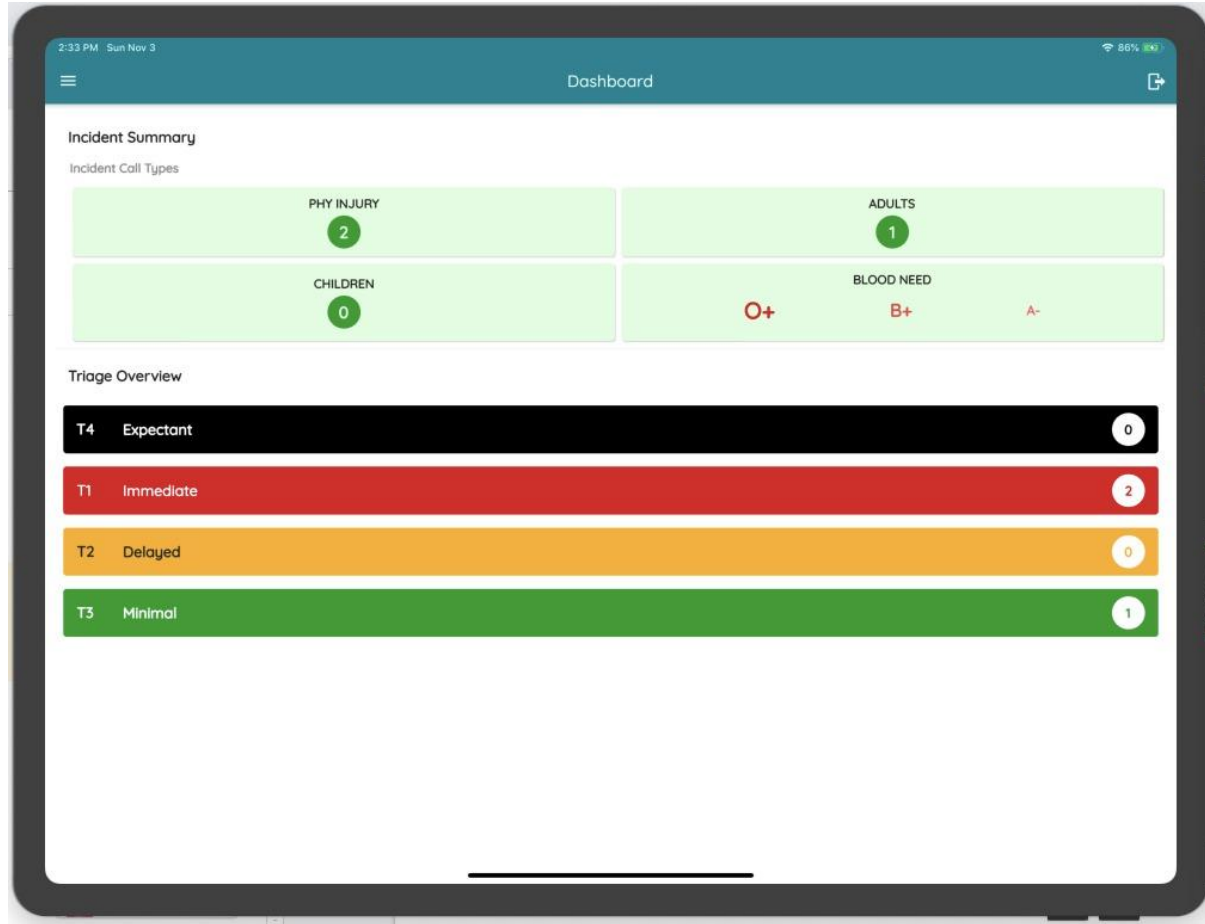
2:33 PM Sun Nov 3

86%

Dashboard

Incident Summary

Incident Call Types

PHY INJURY
2

ADULTS
1

CHILDREN
0

BLOOD NEED
O+ B+ A-

Triage Overview

T4 Expectant 0

T1 Immediate 2

T2 Delayed 0

T3 Minimal 1